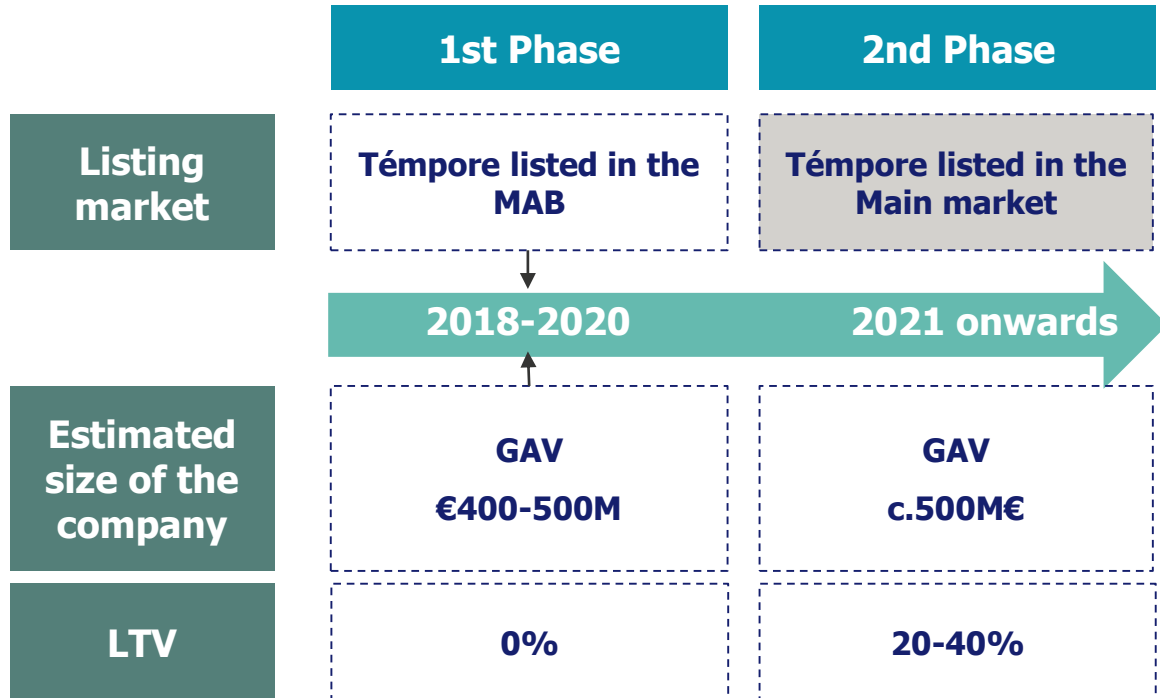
| | 1st Phase | 2nd Phase |
|---|---|---|
| Listing market | Témpore listed in the MAB | Témpore listed in the Main market |
| | 2018-2020 | 2021 onwards |
| Estimated size of the company | GAV €400-500M | GAV c.500M€ |
| LTV | 0% | 20-40% |